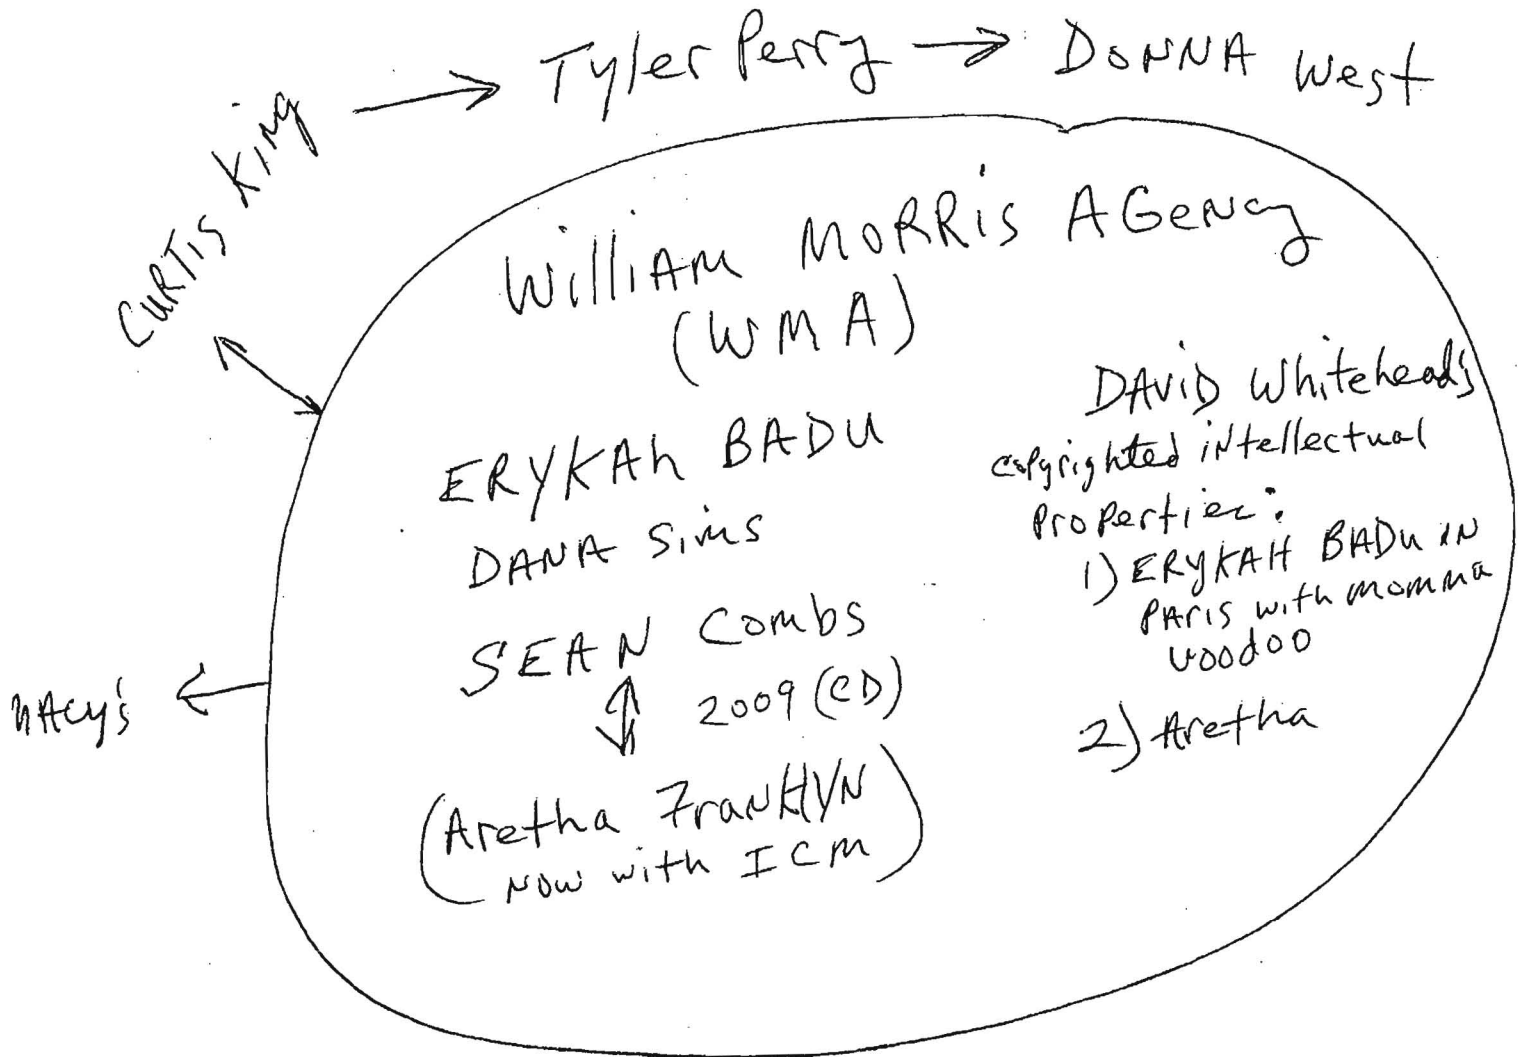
CURTIS King → Tyler Perry → DONNA West

William MORRIS AGency
(WMA)

ERYKAh BADU
DANA Sims

SEAN Combs
2009 (CD)
(Aretha FranKlYN
now with ICM)

DAVID Whitehead's
copyrighted intellectual properties:
1) ERYKAH BADU IN PARIS with momma voodoo
2) Aretha

MAcy's